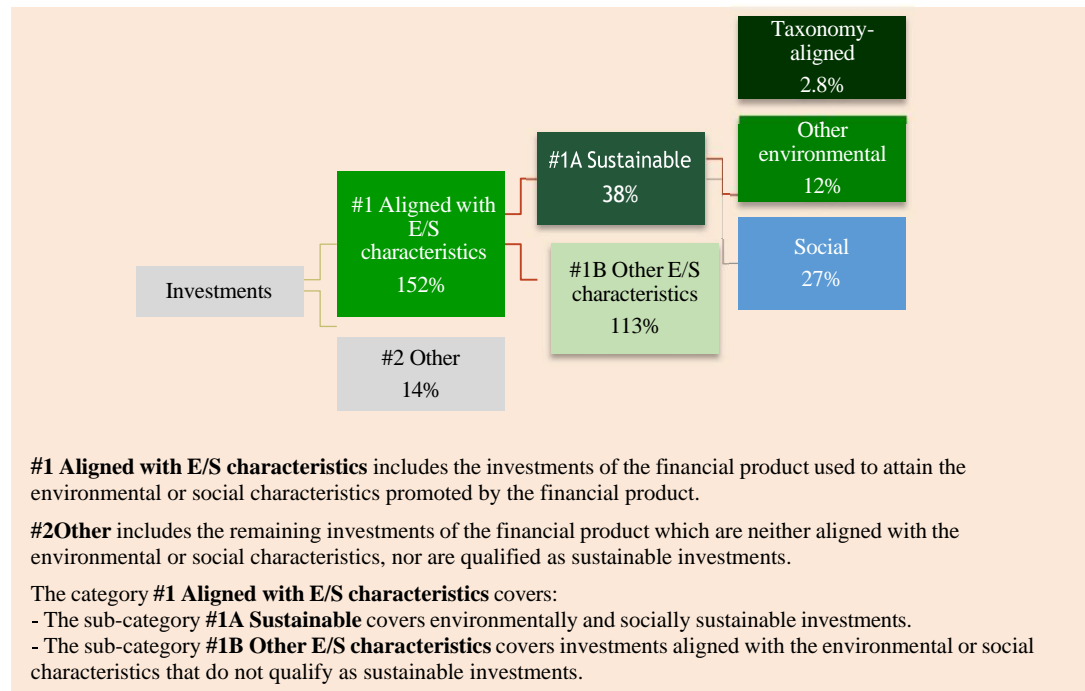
Taxonomy-aligned
2.8%

#1A Sustainable
38%

Other environmental
12%

#1 Aligned with E/S characteristics
152%

Social
27%

Investments

#1B Other E/S characteristics
113%

#2 Other
14%

**#1 Aligned with E/S characteristics** includes the investments of the financial product used to attain the environmental or social characteristics promoted by the financial product.

**#2Other** includes the remaining investments of the financial product which are neither aligned with the environmental or social characteristics, nor are qualified as sustainable investments.

The category **#1 Aligned with E/S characteristics** covers:
- The sub-category **#1A Sustainable** covers environmentally and socially sustainable investments.
- The sub-category **#1B Other E/S characteristics** covers investments aligned with the environmental or social characteristics that do not qualify as sustainable investments.